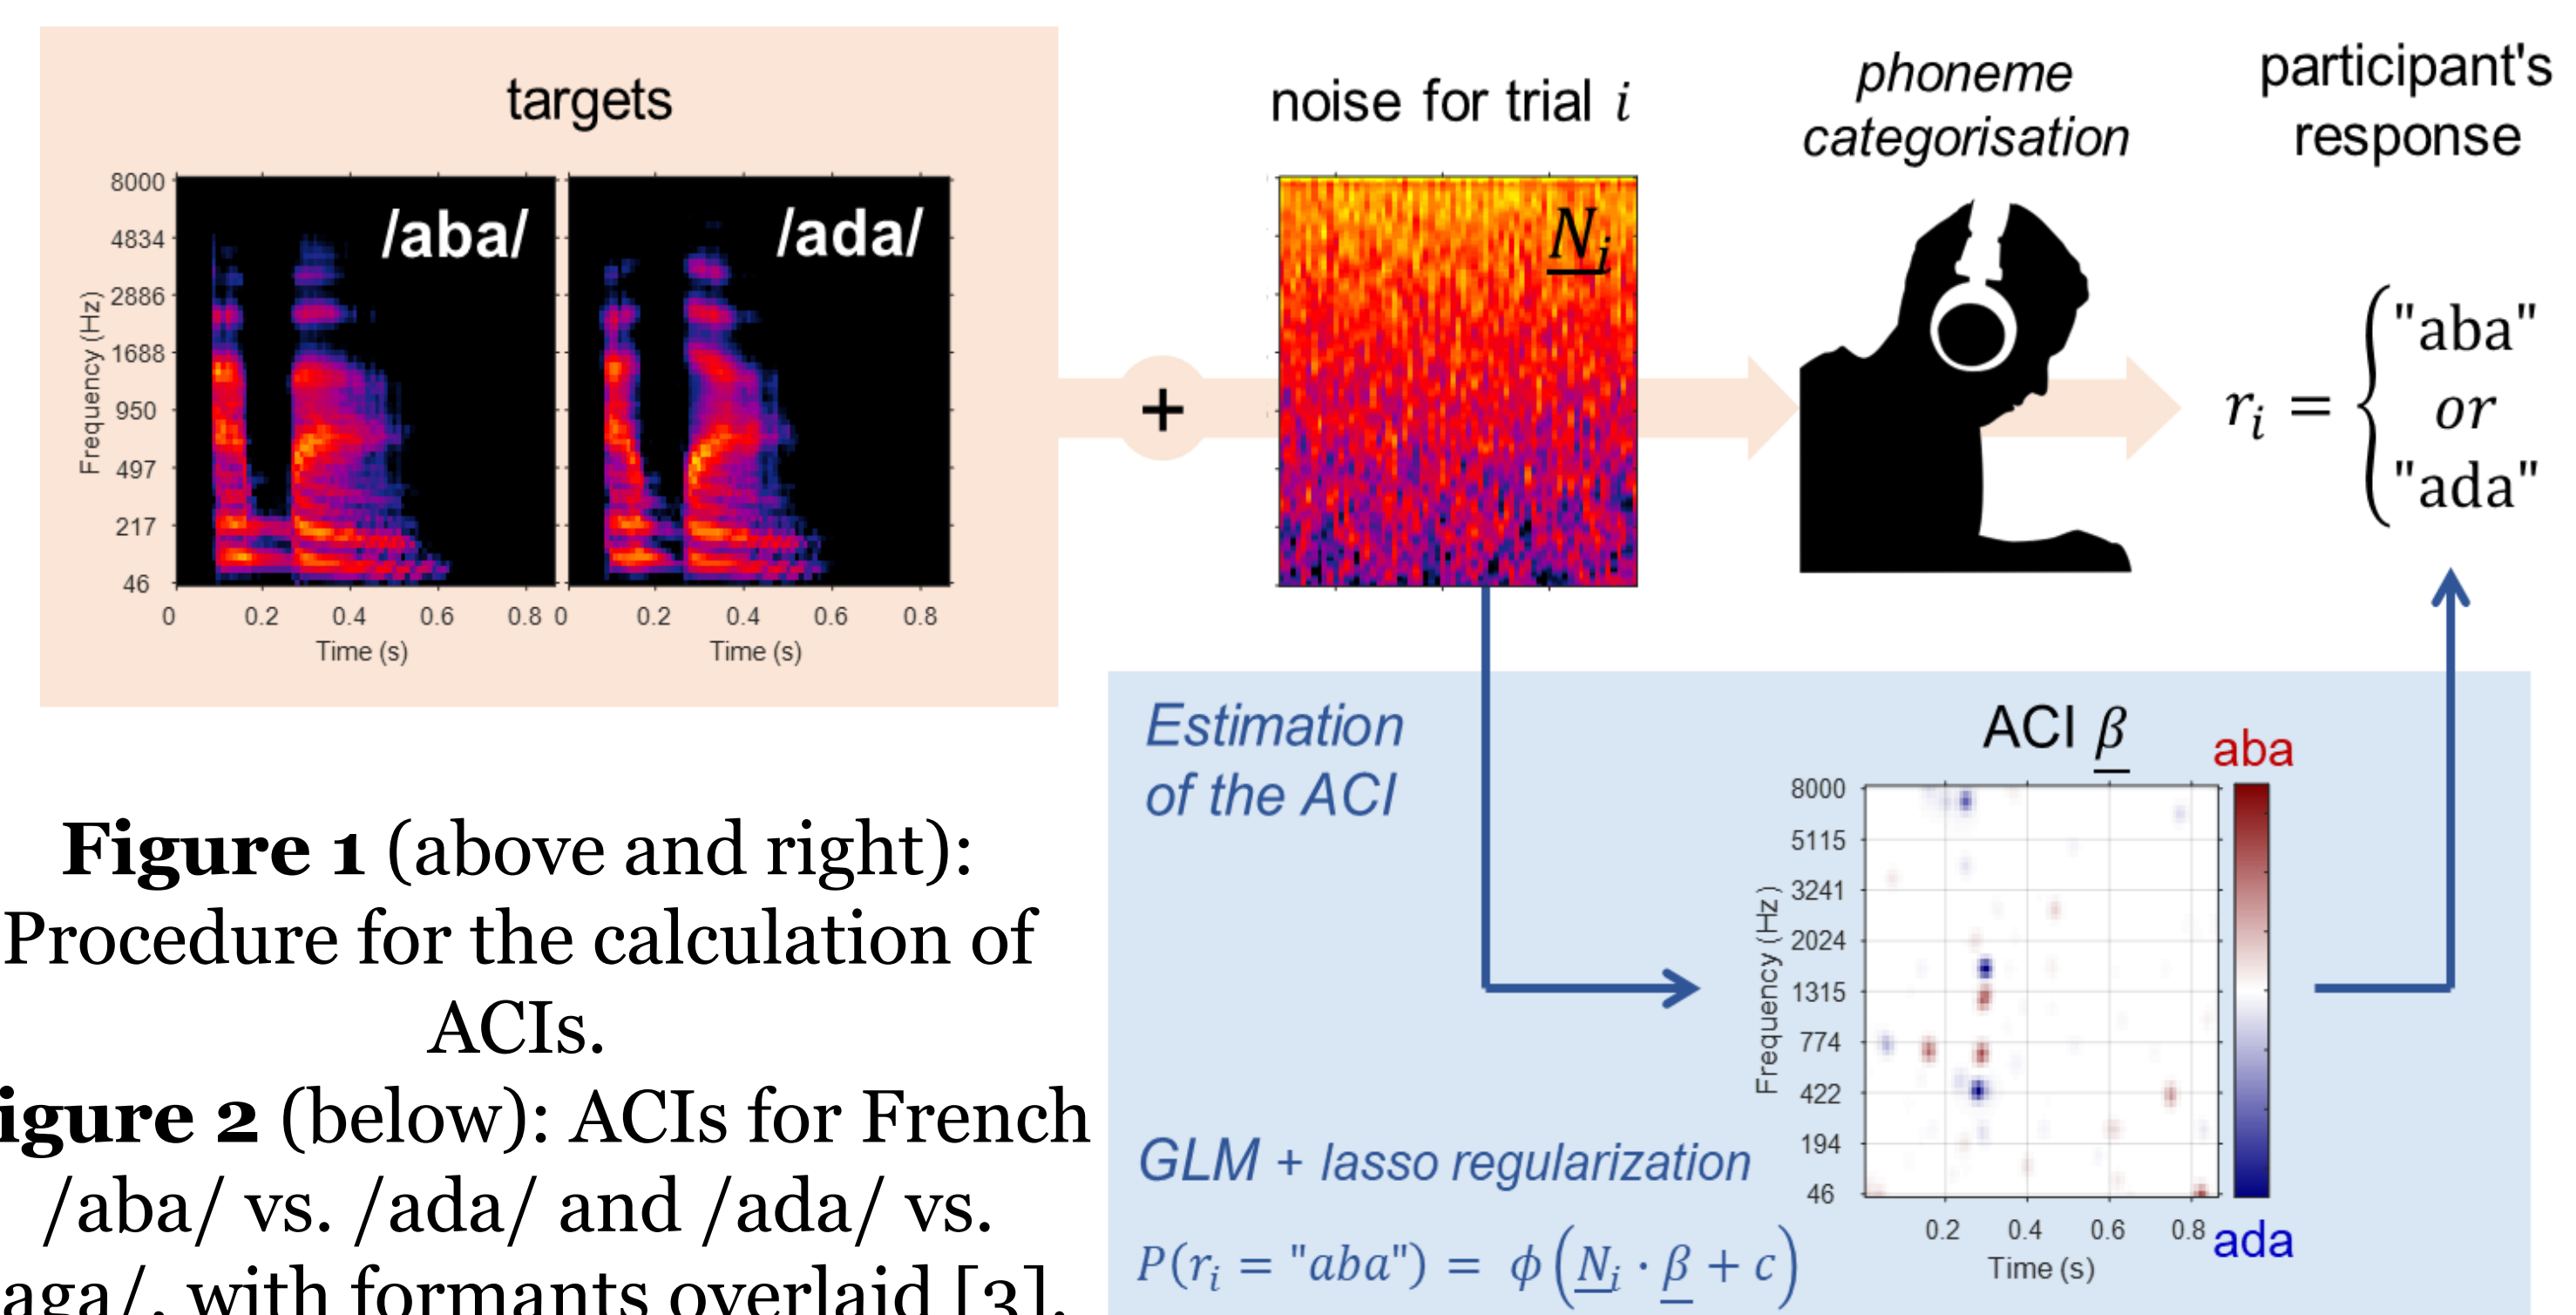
targets

8000
4834
2886
1688
950
497
217
46

Frequency (Hz)

/aba/

/ada/

0 0.2 0.4 0.6 0.8
Time (s)

0 0.2 0.4 0.6 0.8
Time (s)

+

noise for trial $i$

$\underline{N_i}$

phoneme categorisation

participant's response

$r_i = \begin{cases} \text{"aba"} \\ or \\ \text{"ada"} \end{cases}$

Estimation of the ACI

ACI $\underline{\beta}$

aba

8000
5115
3241
2024
1315
774
422
194
46

Frequency (Hz)

0.2 0.4 0.6 0.8
Time (s)

ada

GLM + lasso regularization

$P(r_i = \text{"aba"}) = \phi\left(\underline{N_i} \cdot \underline{\beta} + c\right)$

**Figure 1** (above and right): Procedure for the calculation of ACIs.

**igure 2** (below): ACIs for French /aba/ vs. /ada/ and /ada/ vs. aga/, with formants overlaid [3].